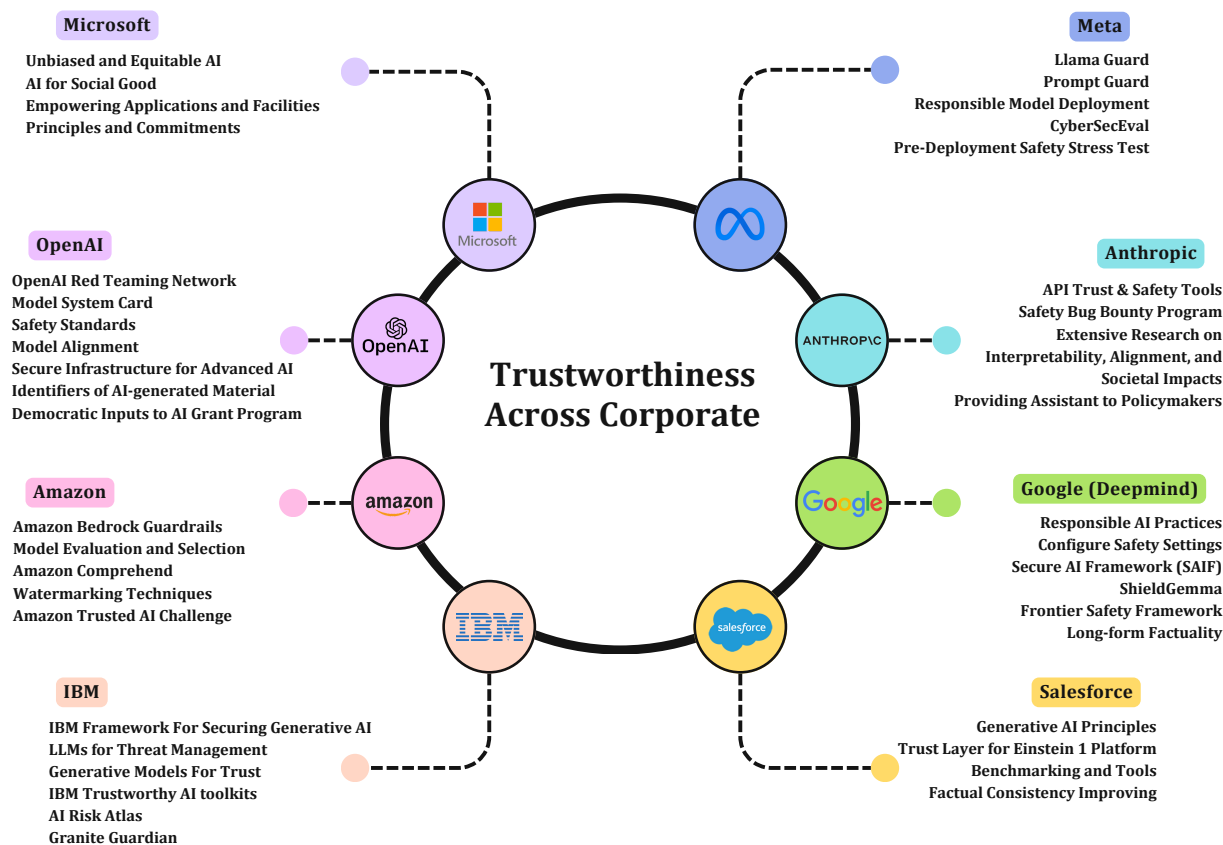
Microsoft

Unbiased and Equitable AI
AI for Social Good
Empowering Applications and Facilities
Principles and Commitments

Meta

Llama Guard
Prompt Guard
Responsible Model Deployment
CyberSecEval
Pre-Deployment Safety Stress Test

OpenAI

OpenAI Red Teaming Network
Model System Card
Safety Standards
Model Alignment
Secure Infrastructure for Advanced AI
Identifiers of AI-generated Material
Democratic Inputs to AI Grant Program

Anthropic

API Trust & Safety Tools
Safety Bug Bounty Program
Extensive Research on Interpretability, Alignment, and Societal Impacts
Providing Assistant to Policymakers

Microsoft

OpenAI

ANTHROP\C

Trustworthiness Across Corporate

amazon

Google

IBM

salesforce

Amazon

Amazon Bedrock Guardrails
Model Evaluation and Selection
Amazon Comprehend
Watermarking Techniques
Amazon Trusted AI Challenge

Google (Deepmind)

Responsible AI Practices
Configure Safety Settings
Secure AI Framework (SAIF)
ShieldGemma
Frontier Safety Framework
Long-form Factuality

IBM

IBM Framework For Securing Generative AI
LLMs for Threat Management
Generative Models For Trust
IBM Trustworthy AI toolkits
AI Risk Atlas
Granite Guardian

Salesforce

Generative AI Principles
Trust Layer for Einstein 1 Platform
Benchmarking and Tools
Factual Consistency Improving